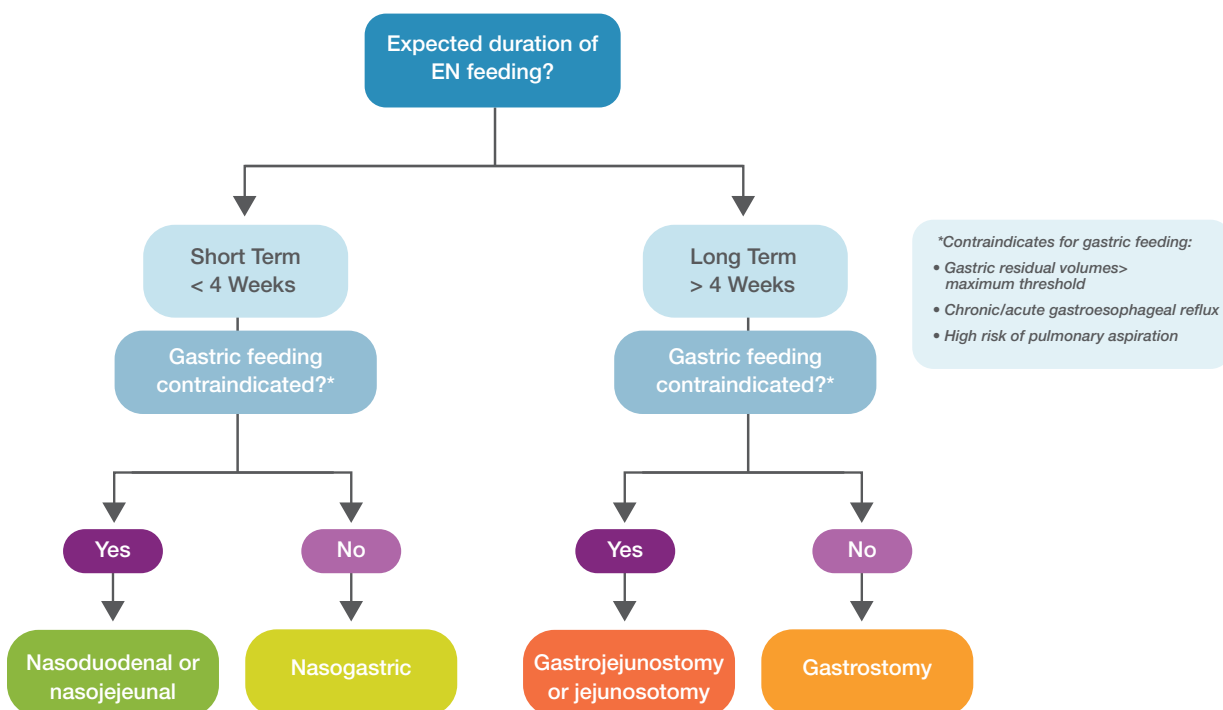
Expected duration of EN feeding?

Short Term
< 4 Weeks

Gastric feeding contraindicated?*

Yes

No

Nasoduodenal or nasojejeunal

Nasogastric

Long Term
> 4 Weeks

Gastric feeding contraindicated?*

Yes

No

Gastrojejunostomy or jejunosotomy

Gastrostomy

*Contraindicates for gastric feeding:
• Gastric residual volumes> maximum threshold
• Chronic/acute gastroesophageal reflux
• High risk of pulmonary aspiration